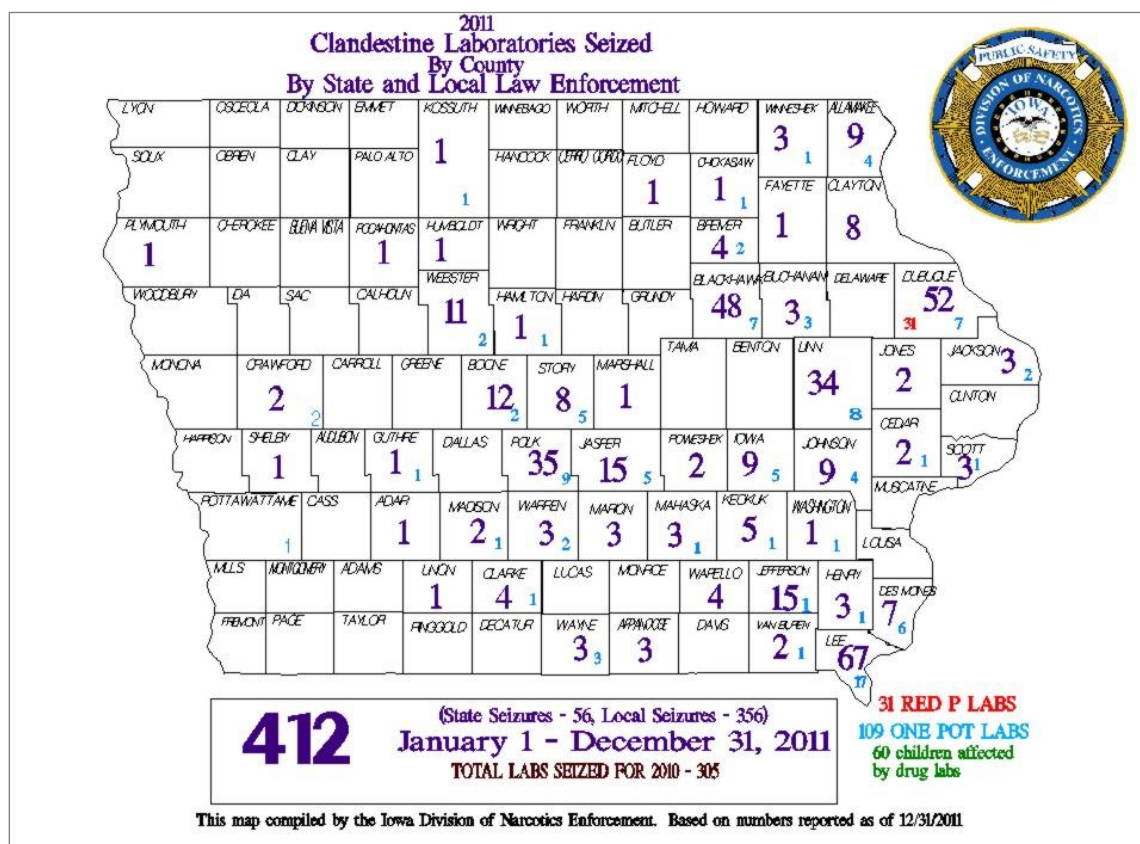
2011
Clandestine Laboratories Seized
By County
By State and Local Law Enforcement

PUBLIC SAFETY
DIVISION OF NARCOTICS ENFORCEMENT
IOWA

LYON
OSCEOLA
DICKINSON
EMMET
KOSSUTH
1
1
WINNEBAGO
WORTH
MITCHELL
HOWARD
WINNESHEK
3
1
ALLAMAKEE
9
4

SIOUX
OBRIEN
CLAY
PALO ALTO
HANCOCK
CERRO GORDO
FLOYD
1
CHICKASAW
1
1
FAYETTE
1
CLAYTON
8

PLYMOUTH
1
CHEROKEE
BUENA VISTA
POCAHONTAS
1
HUMBOLDT
1
WRIGHT
FRANKLIN
BUTLER
BREMER
4
2

WEBSTER
11
2
BLACKHAWK
48
7
BUCHANAN
3
3
DELAWARE
DUBUQUE
52
31
7

WOODBURY
IDA
SAC
CALHOUN
HAMILTON
1
1
HARDIN
GRUNDY

MONONA
CRAWFORD
2
2
CARROLL
GREENE
BOONE
12
2
STORY
8
5
MARSHALL
1
TAMA
BENTON
LINN
34
8
JONES
2
JACKSON
3
2
CLINTON

HARRISON
SHELBY
1
AUDUBON
GUTHRIE
1
1
DALLAS
POLK
35
9
JASPER
15
5
POWESHEK
2
IOWA
9
5
JOHNSON
9
4
CEDAR
2
1
SCOTT
3
1
MUSCATINE

POTTAWATTAMIE
1
CASS
ADAIR
1
MADISON
2
1
WARREN
3
2
MARION
3
MAHASKA
3
1
KEOKUK
5
1
WASHINGTON
1
1
LOUISA

MILLS
MONTGOMERY
ADAMS
UNION
1
CLARKE
4
1
LUCAS
MONROE
WAPELLO
4
JEFFERSON
15
1
HENRY
3
1
DES MOINES
7
6

FREMONT
PAGE
TAYLOR
RINGGOLD
DECATUR
WAYNE
3
3
APPANOOSE
3
DAVIS
VAN BUREN
2
1
LEE
67
17

412
(State Seizures - 56, Local Seizures - 356)
January 1 - December 31, 2011
TOTAL LABS SEIZED FOR 2010 - 305

31 RED P LABS
109 ONE POT LABS
60 children affected by drug labs

This map compiled by the Iowa Division of Narcotics Enforcement. Based on numbers reported as of 12/31/2011